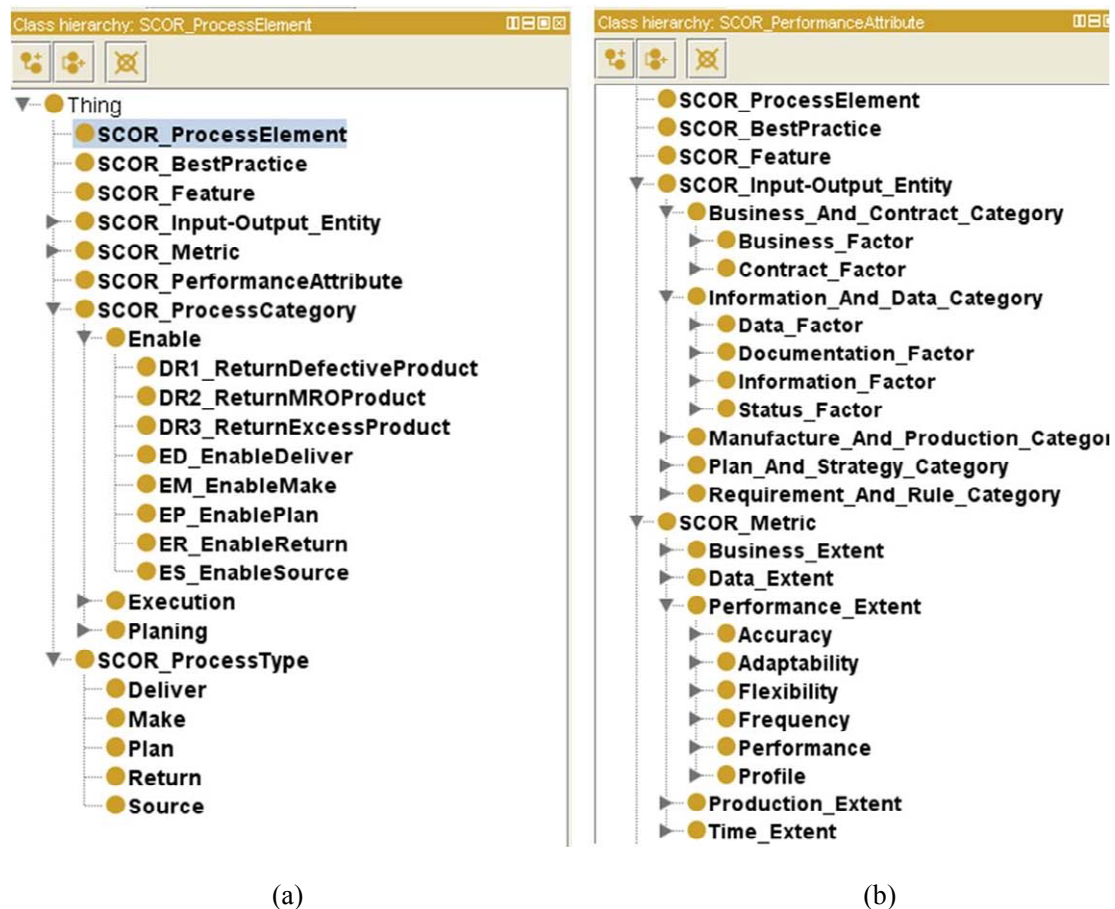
Class hierarchy: SCOR_ProcessElement

Thing
SCOR_ProcessElement
SCOR_BestPractice
SCOR_Feature
SCOR_Input-Output_Entity
SCOR_Metric
SCOR_PerformanceAttribute
SCOR_ProcessCategory
Enable
DR1_ReturnDefectiveProduct
DR2_ReturnMROProduct
DR3_ReturnExcessProduct
ED_EnableDeliver
EM_EnableMake
EP_EnablePlan
ER_EnableReturn
ES_EnableSource
Execution
Planing
SCOR_ProcessType
Deliver
Make
Plan
Return
Source

(a)

Class hierarchy: SCOR_PerformanceAttribute

SCOR_ProcessElement
SCOR_BestPractice
SCOR_Feature
SCOR_Input-Output_Entity
Business_And_Contract_Category
Business_Factor
Contract_Factor
Information_And_Data_Category
Data_Factor
Documentation_Factor
Information_Factor
Status_Factor
Manufacture_And_Production_Categor
Plan_And_Strategy_Category
Requirement_And_Rule_Category
SCOR_Metric
Business_Extent
Data_Extent
Performance_Extent
Accuracy
Adaptability
Flexibility
Frequency
Performance
Profile
Production_Extent
Time_Extent

(b)